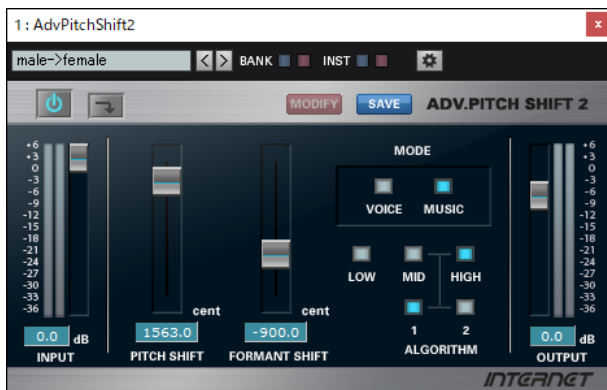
1 : AdvPitchShift2

×

male->female

BANK

INST

MODIFY

SAVE

ADV.PITCH SHIFT 2

+6
+3
0
-3
-6
-9
-12
-15
-18
-21
-24
-27
-30
-33
-36

0.0 dB

INPUT

cent

1563.0

PITCH SHIFT

cent

-900.0

FORMANT SHIFT

MODE

VOICE

MUSIC

LOW

MID

HIGH

1

2

ALGORITHM

+6
+3
0
-3
-6
-9
-12
-15
-18
-21
-24
-27
-30
-33
-36

0.0 dB

OUTPUT

INTERNET